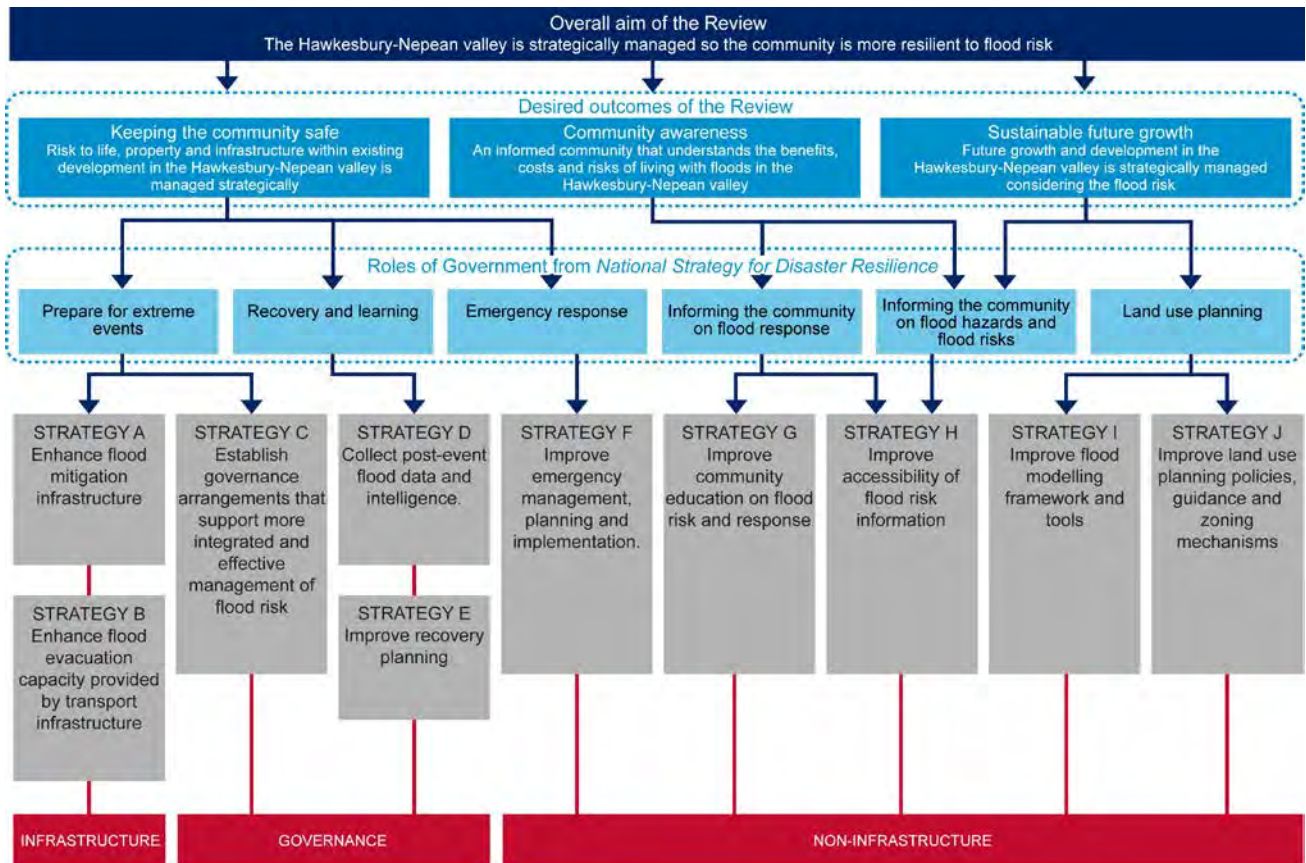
Overall aim of the Review
The Hawkesbury-Nepean valley is strategically managed so the community is more resilient to flood risk

Desired outcomes of the Review

Keeping the community safe
Risk to life, property and infrastructure within existing development in the Hawkesbury-Nepean valley is managed strategically

Community awareness
An informed community that understands the benefits, costs and risks of living with floods in the Hawkesbury-Nepean valley

Sustainable future growth
Future growth and development in the Hawkesbury-Nepean valley is strategically managed considering the flood risk

Roles of Government from *National Strategy for Disaster Resilience*

Prepare for extreme events

Recovery and learning

Emergency response

Informing the community on flood response

Informing the community on flood hazards and flood risks

Land use planning

STRATEGY A
Enhance flood mitigation infrastructure

STRATEGY B
Enhance flood evacuation capacity provided by transport infrastructure

STRATEGY C
Establish governance arrangements that support more integrated and effective management of flood risk

STRATEGY D
Collect post-event flood data and intelligence.

STRATEGY E
Improve recovery planning

STRATEGY F
Improve emergency management, planning and implementation.

STRATEGY G
Improve community education on flood risk and response

STRATEGY H
Improve accessibility of flood risk information

STRATEGY I
Improve flood modelling framework and tools

STRATEGY J
Improve land use planning policies, guidance and zoning mechanisms

INFRASTRUCTURE

GOVERNANCE

NON-INFRASTRUCTURE